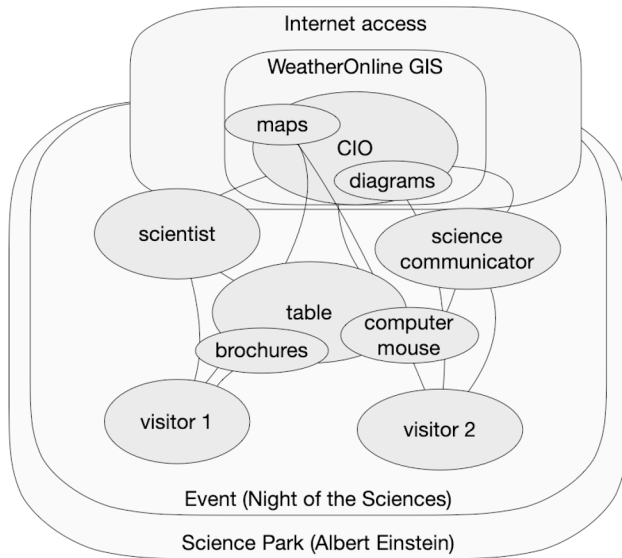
Internet access

WeatherOnline GIS

maps

CIO

diagrams

scientist

science communicator

table

computer mouse

brochures

visitor 1

visitor 2

Event (Night of the Sciences)

Science Park (Albert Einstein)